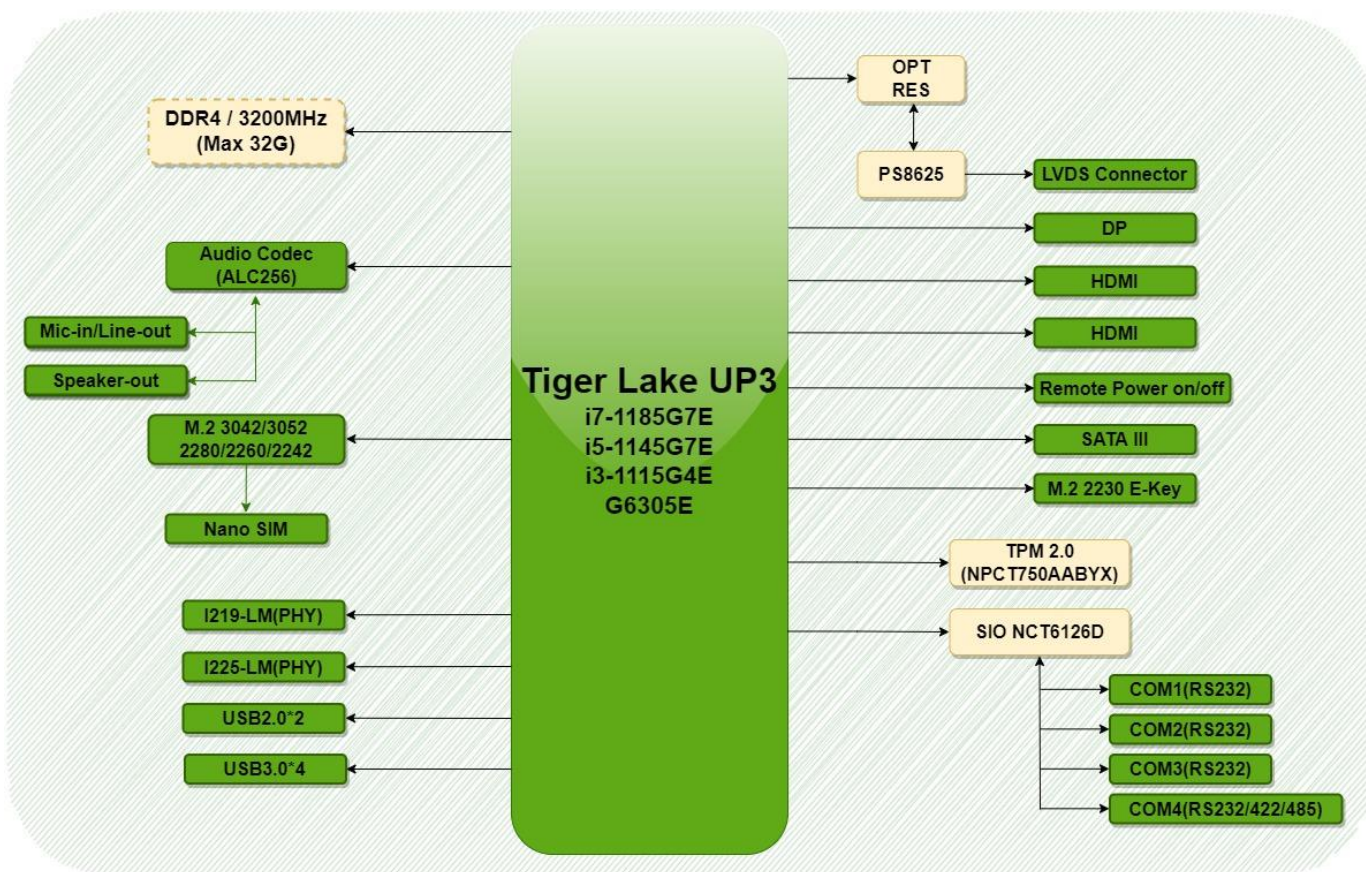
Tiger Lake UP3
i7-1185G7E
i5-1145G7E
i3-1115G4E
G6305E

DDR4 / 3200MHz (Max 32G)

Audio Codec (ALC256)

Mic-in/Line-out

Speaker-out

M.2 3042/3052 2280/2260/2242

Nano SIM

I219-LM(PHY)

I225-LM(PHY)

USB2.0*2

USB3.0*4

OPT RES

PS8625

LVDS Connector

DP

HDMI

HDMI

Remote Power on/off

SATA III

M.2 2230 E-Key

TPM 2.0 (NPCT750AABYX)

SIO NCT6126D

COM1(RS232)

COM2(RS232)

COM3(RS232)

COM4(RS232/422/485)